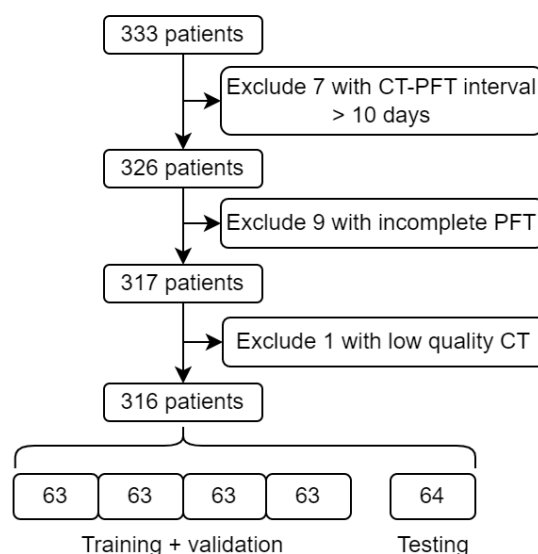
333 patients

Exclude 7 with CT-PFT interval > 10 days

326 patients

Exclude 9 with incomplete PFT

317 patients

Exclude 1 with low quality CT

316 patients

63

63

63

63

64

Training + validation

Testing